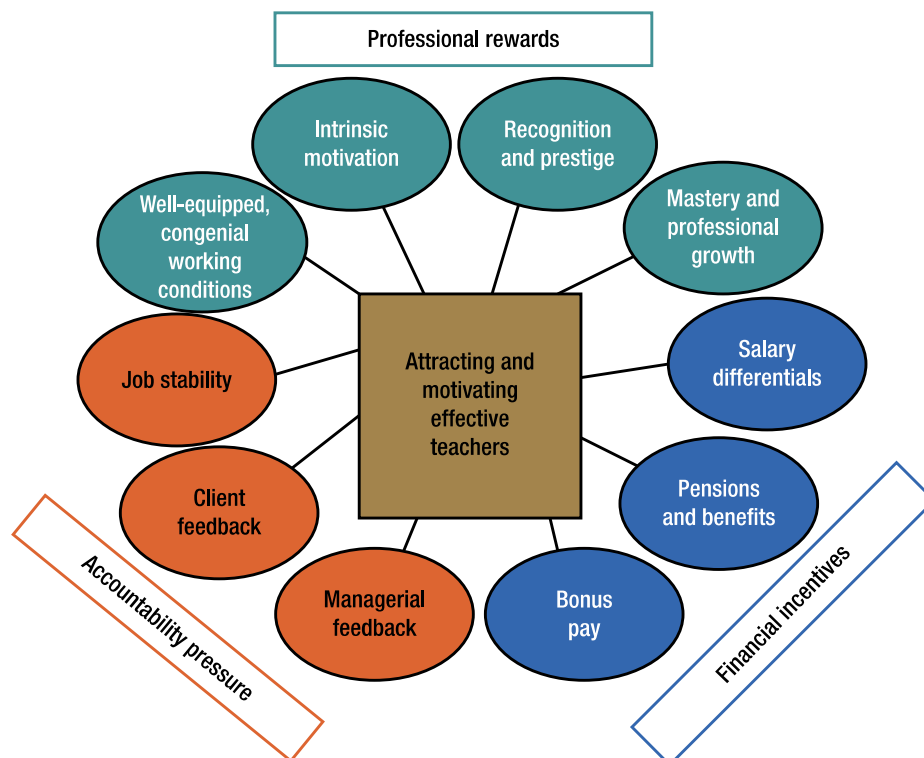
Professional rewards

Intrinsic motivation

Recognition and prestige

Well-equipped, congenial working conditions

Mastery and professional growth

Job stability

Attracting and motivating effective teachers

Salary differentials

Client feedback

Pensions and benefits

Managerial feedback

Bonus pay

Accountability pressure

Financial incentives